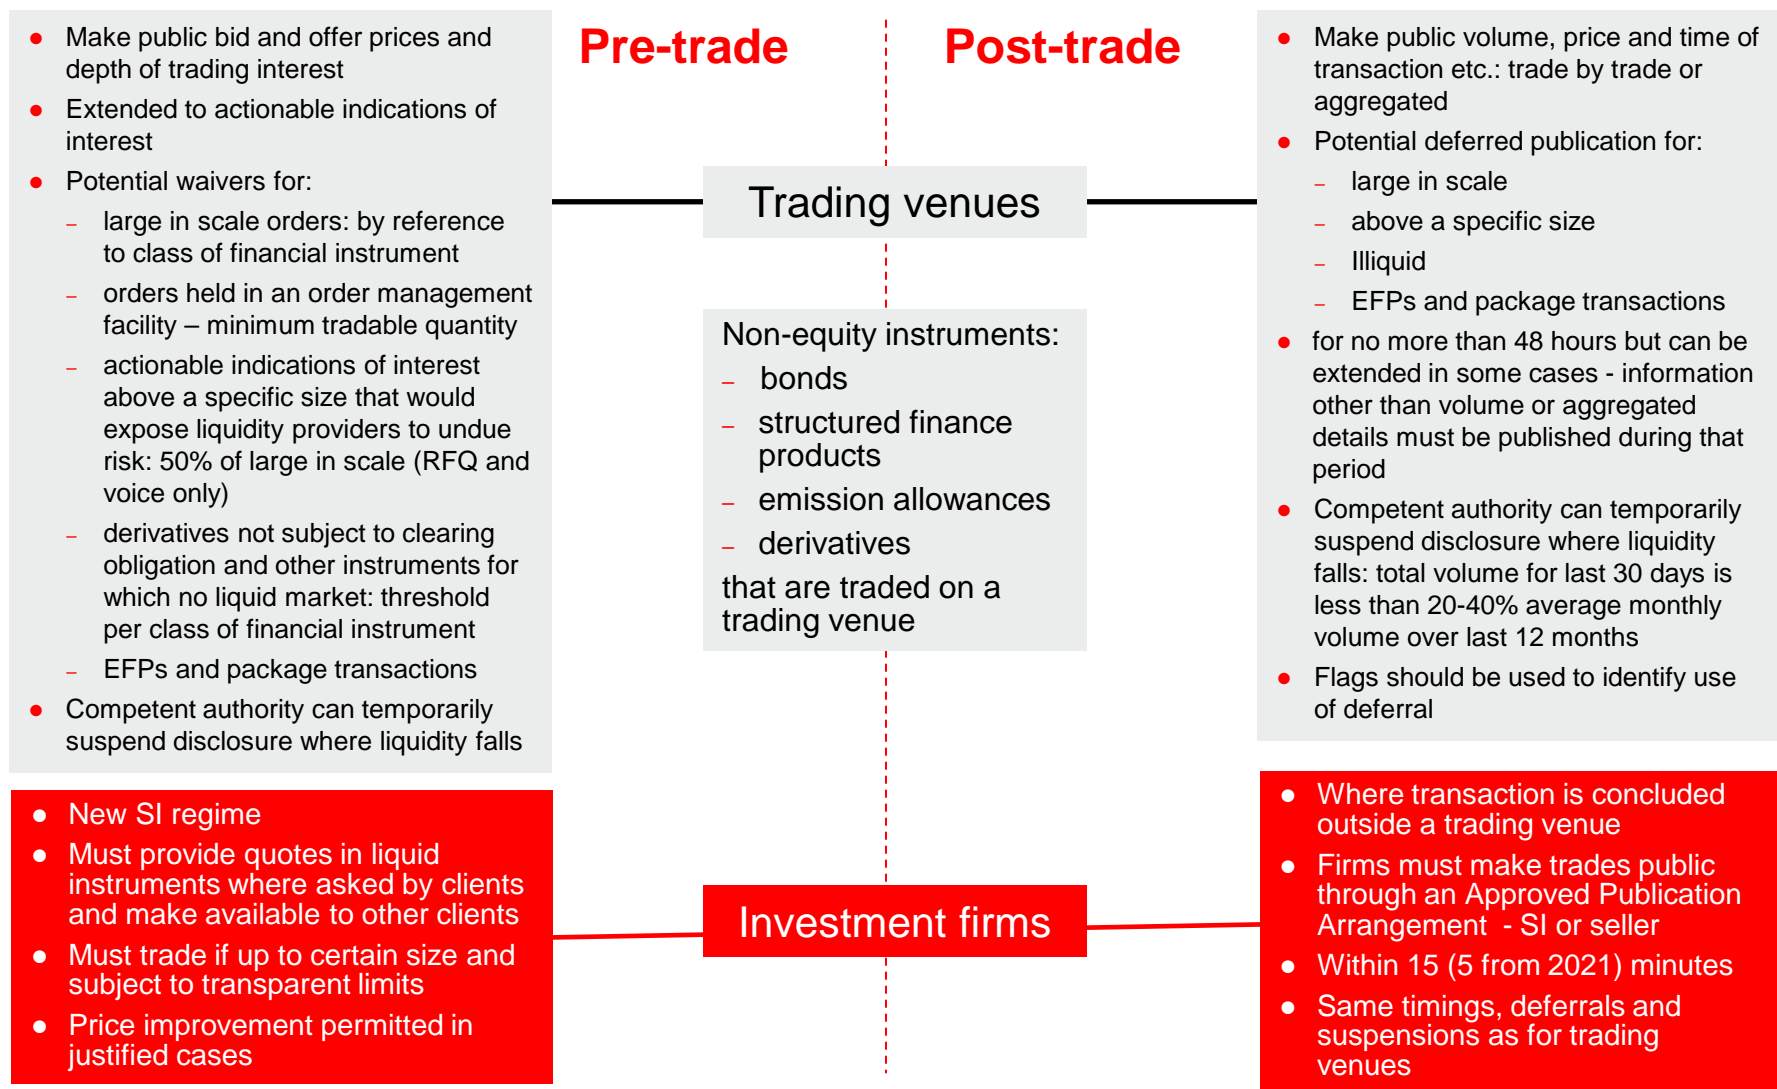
Pre-trade

Post-trade

- Make public bid and offer prices and depth of trading interest
- Extended to actionable indications of interest
- Potential waivers for:
  – large in scale orders: by reference to class of financial instrument
  – orders held in an order management facility – minimum tradable quantity
  – actionable indications of interest above a specific size that would expose liquidity providers to undue risk: 50% of large in scale (RFQ and voice only)
  – derivatives not subject to clearing obligation and other instruments for which no liquid market: threshold per class of financial instrument
  – EFPs and package transactions
- Competent authority can temporarily suspend disclosure where liquidity falls

Trading venues

Non-equity instruments:
– bonds
– structured finance products
– emission allowances
– derivatives
that are traded on a trading venue

- Make public volume, price and time of transaction etc.: trade by trade or aggregated
- Potential deferred publication for:
  – large in scale
  – above a specific size
  – Illiquid
  – EFPs and package transactions
- for no more than 48 hours but can be extended in some cases - information other than volume or aggregated details must be published during that period
- Competent authority can temporarily suspend disclosure where liquidity falls: total volume for last 30 days is less than 20-40% average monthly volume over last 12 months
- Flags should be used to identify use of deferral

- New SI regime
- Must provide quotes in liquid instruments where asked by clients and make available to other clients
- Must trade if up to certain size and subject to transparent limits
- Price improvement permitted in justified cases

Investment firms

- Where transaction is concluded outside a trading venue
- Firms must make trades public through an Approved Publication Arrangement - SI or seller
- Within 15 (5 from 2021) minutes
- Same timings, deferrals and suspensions as for trading venues